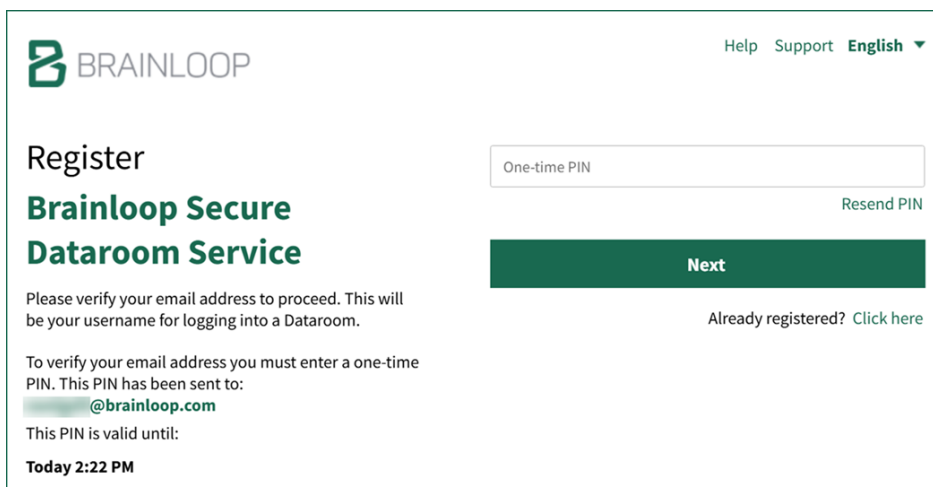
BRAINLOOP

Help Support English

Register

Brainloop Secure Dataroom Service

Please verify your email address to proceed. This will be your username for logging into a Dataroom.

To verify your email address you must enter a one-time PIN. This PIN has been sent to:
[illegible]@brainloop.com

This PIN is valid until:

Today 2:22 PM

One-time PIN

Resend PIN

Next

Already registered? Click here